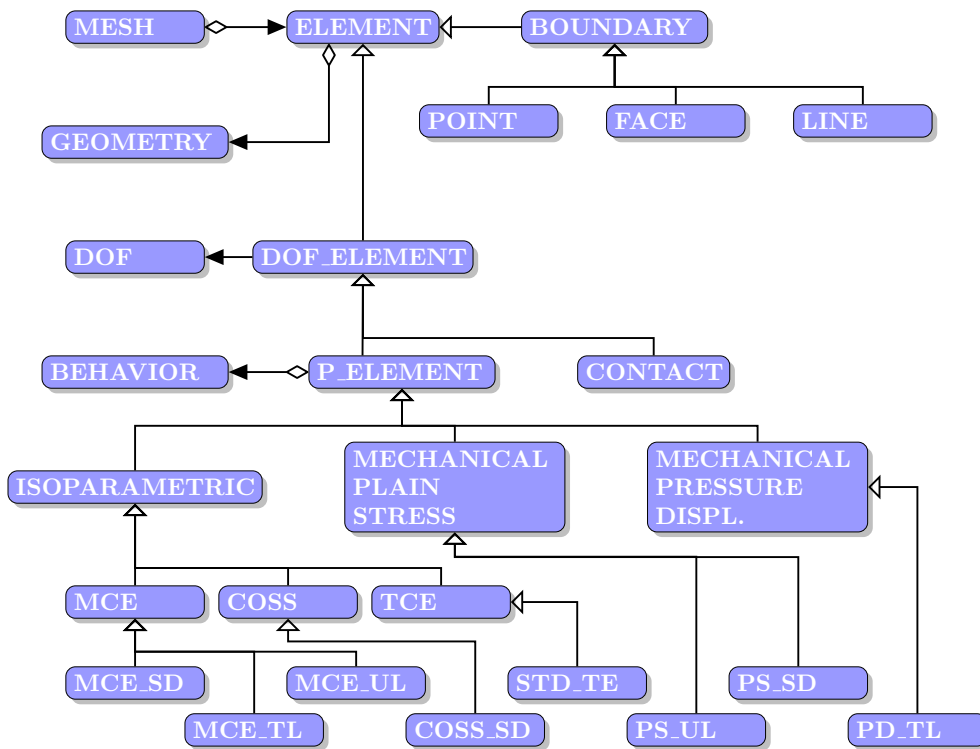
MESH
ELEMENT
BOUNDARY
POINT
FACE
LINE
GEOMETRY
DOF
DOF_ELEMENT
BEHAVIOR
P_ELEMENT
CONTACT
ISOPARAMETRIC
MECHANICAL PLAIN STRESS
MECHANICAL PRESSURE DISPL.
MCE
COSS
TCE
MCE_SD
MCE_UL
STD_TE
PS_SD
MCE_TL
COSS_SD
PS_UL
PD_TL